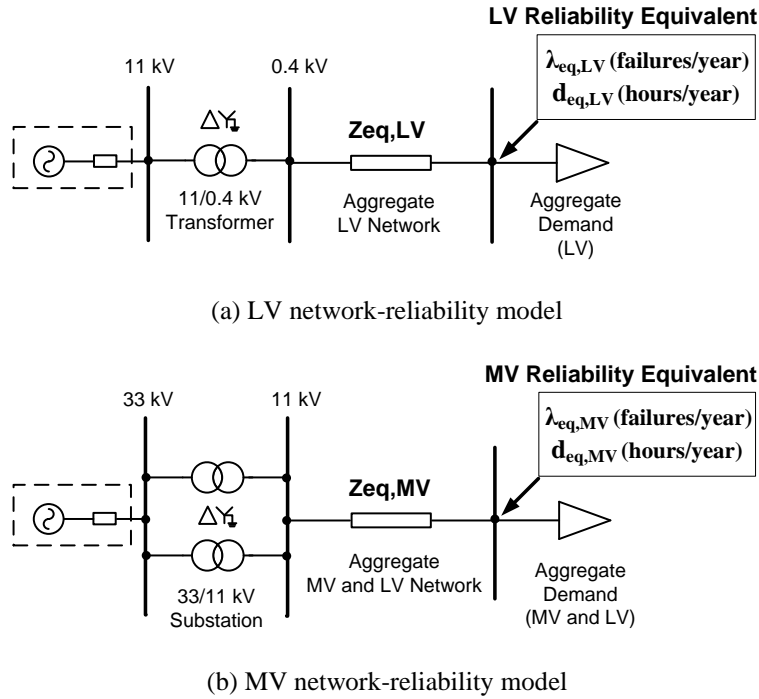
LV Reliability Equivalent

11 kV

0.4 kV

$\lambda_{eq,LV}$ (failures/year)
$d_{eq,LV}$ (hours/year)

Zeq,LV

11/0.4 kV Transformer

Aggregate LV Network

Aggregate Demand (LV)

(a) LV network-reliability model

MV Reliability Equivalent

33 kV

11 kV

$\lambda_{eq,MV}$ (failures/year)
$d_{eq,MV}$ (hours/year)

Zeq,MV

33/11 kV Substation

Aggregate MV and LV Network

Aggregate Demand (MV and LV)

(b) MV network-reliability model